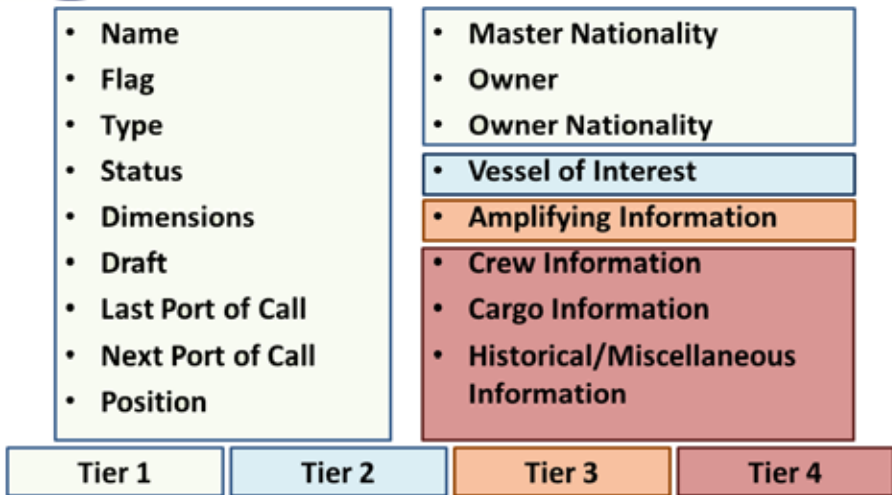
- Name
- Flag
- Type
- Status
- Dimensions
- Draft
- Last Port of Call
- Next Port of Call
- Position

- Master Nationality
- Owner
- Owner Nationality

- Vessel of Interest

- Amplifying Information

- Crew Information
- Cargo Information
- Historical/Miscellaneous Information

Tier 1
Tier 2
Tier 3
Tier 4